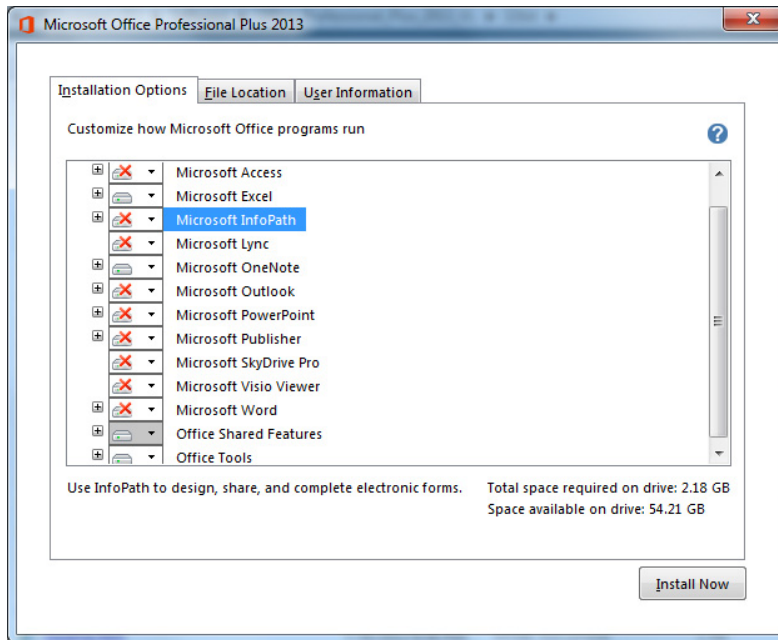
Microsoft Office Professional Plus 2013

Installation Options | File Location | User Information

Customize how Microsoft Office programs run

Microsoft Access
Microsoft Excel
Microsoft InfoPath
Microsoft Lync
Microsoft OneNote
Microsoft Outlook
Microsoft PowerPoint
Microsoft Publisher
Microsoft SkyDrive Pro
Microsoft Visio Viewer
Microsoft Word
Office Shared Features
Office Tools

Use InfoPath to design, share, and complete electronic forms.

Total space required on drive: 2.18 GB
Space available on drive: 54.21 GB

Install Now